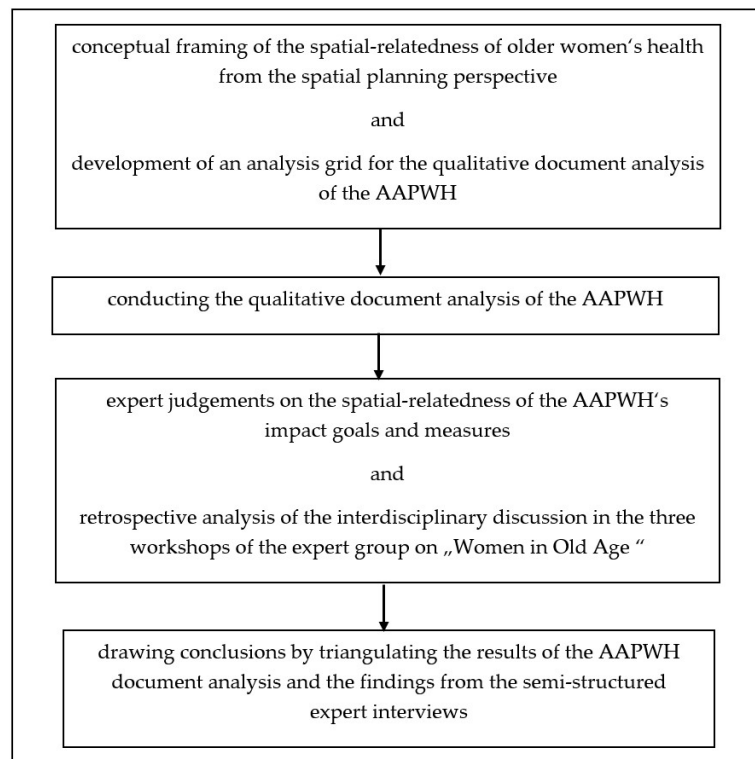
conceptual framing of the spatial-relatedness of older women‘s health from the spatial planning perspective

and

development of an analysis grid for the qualitative document analysis of the AAPWH

conducting the qualitative document analysis of the AAPWH

expert judgements on the spatial-relatedness of the AAPWH‘s impact goals and measures

and

retrospective analysis of the interdisciplinary discussion in the three workshops of the expert group on „Women in Old Age “

drawing conclusions by triangulating the results of the AAPWH document analysis and the findings from the semi-structured expert interviews